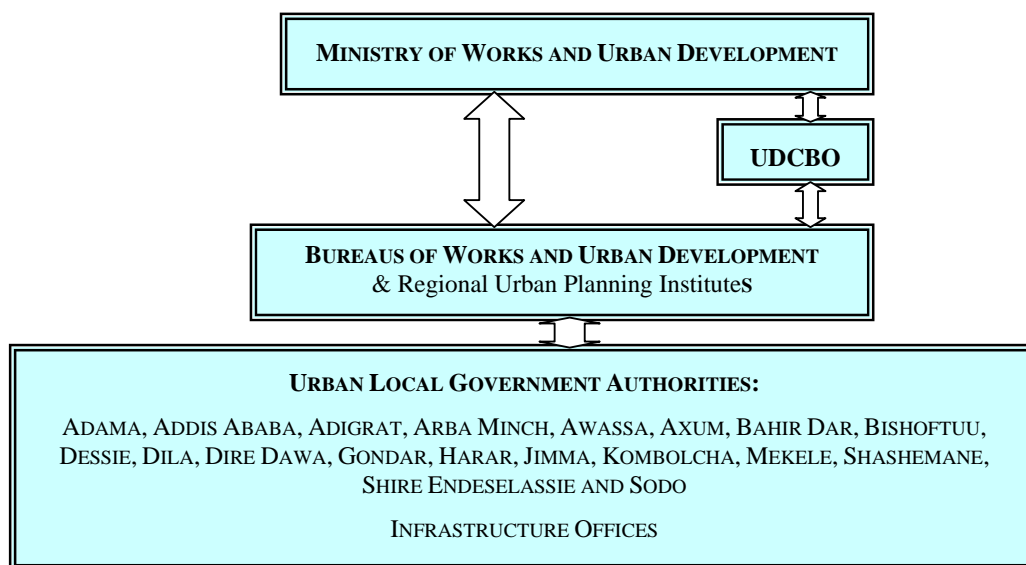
MINISTRY OF WORKS AND URBAN DEVELOPMENT

UDCBO

BUREAUS OF WORKS AND URBAN DEVELOPMENT
& Regional Urban Planning Institutes

URBAN LOCAL GOVERNMENT AUTHORITIES:

ADAMA, ADDIS ABABA, ADIGRAT, ARBA MINCH, AWASSA, AXUM, BAHIR DAR, BISHOFTUU, DESSIE, DILA, DIRE DAWA, GONDAR, HARAR, JIMMA, KOMBOLCHA, MEKELE, SHASHEMANE, SHIRE ENDESELASSIE AND SODO

INFRASTRUCTURE OFFICES